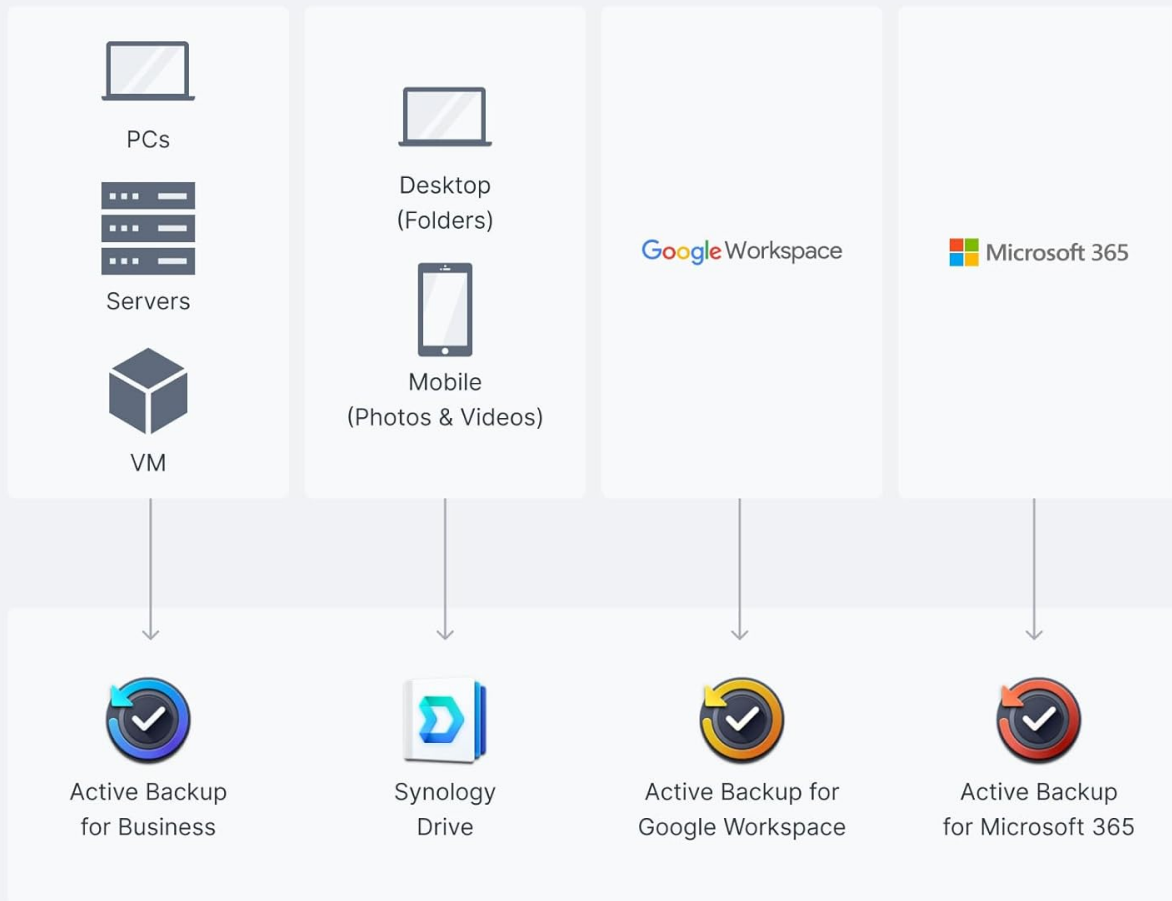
PCs

Servers

VM

Desktop (Folders)

Mobile (Photos & Videos)

Google Workspace

Microsoft 365

Active Backup for Business

Synology Drive

Active Backup for Google Workspace

Active Backup for Microsoft 365